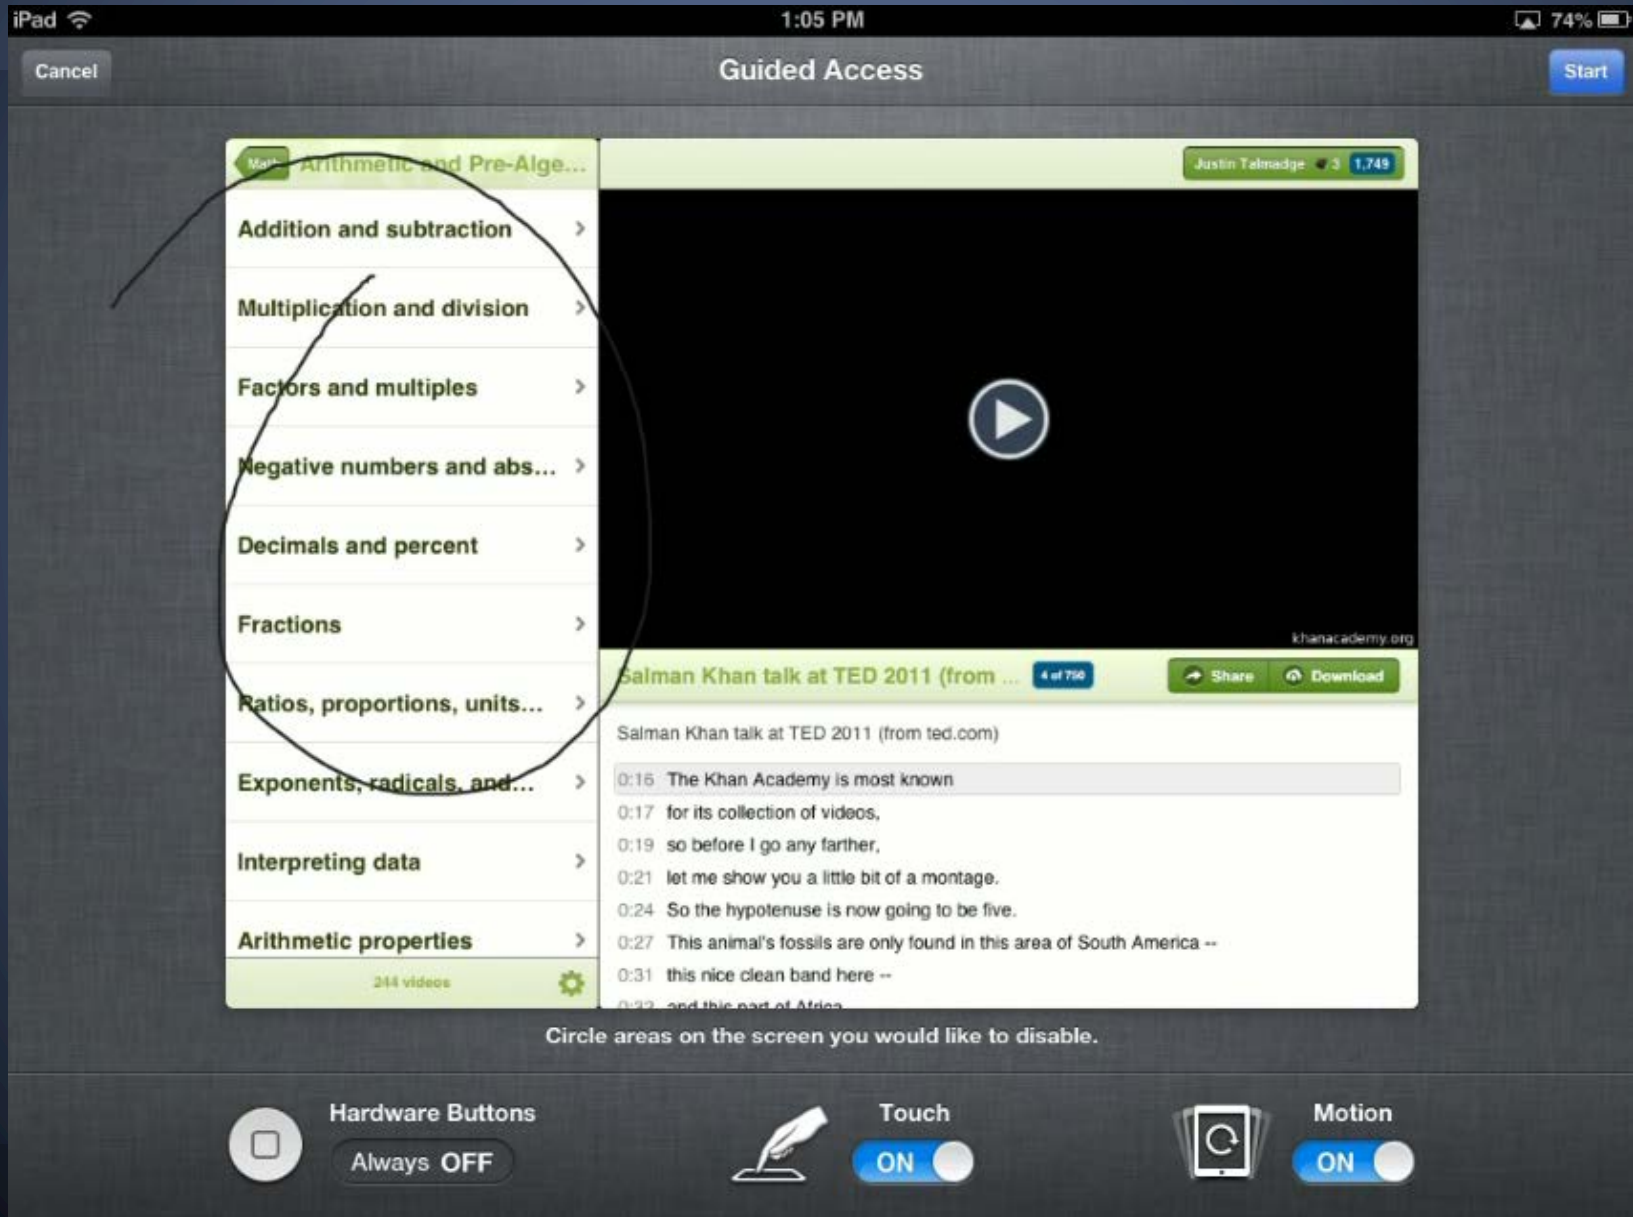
iPad 1:05 PM 74%

Cancel Guided Access Start

Math Arithmetic and Pre-Alge...

Justin Talmadge 3 1,749

Addition and subtraction

Multiplication and division

Factors and multiples

Negative numbers and abs...

Decimals and percent

Fractions

Ratios, proportions, units...

Exponents, radicals, and...

Interpreting data

Arithmetic properties

244 videos

khanacademy.org

Salman Khan talk at TED 2011 (from ... 4 of 750 Share Download

Salman Khan talk at TED 2011 (from ted.com)

0:16 The Khan Academy is most known
0:17 for its collection of videos,
0:19 so before I go any farther,
0:21 let me show you a little bit of a montage.
0:24 So the hypotenuse is now going to be five.
0:27 This animal's fossils are only found in this area of South America --
0:31 this nice clean band here --
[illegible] and this part of Africa.

Circle areas on the screen you would like to disable.

Hardware Buttons
Always OFF

Touch
ON

Motion
ON